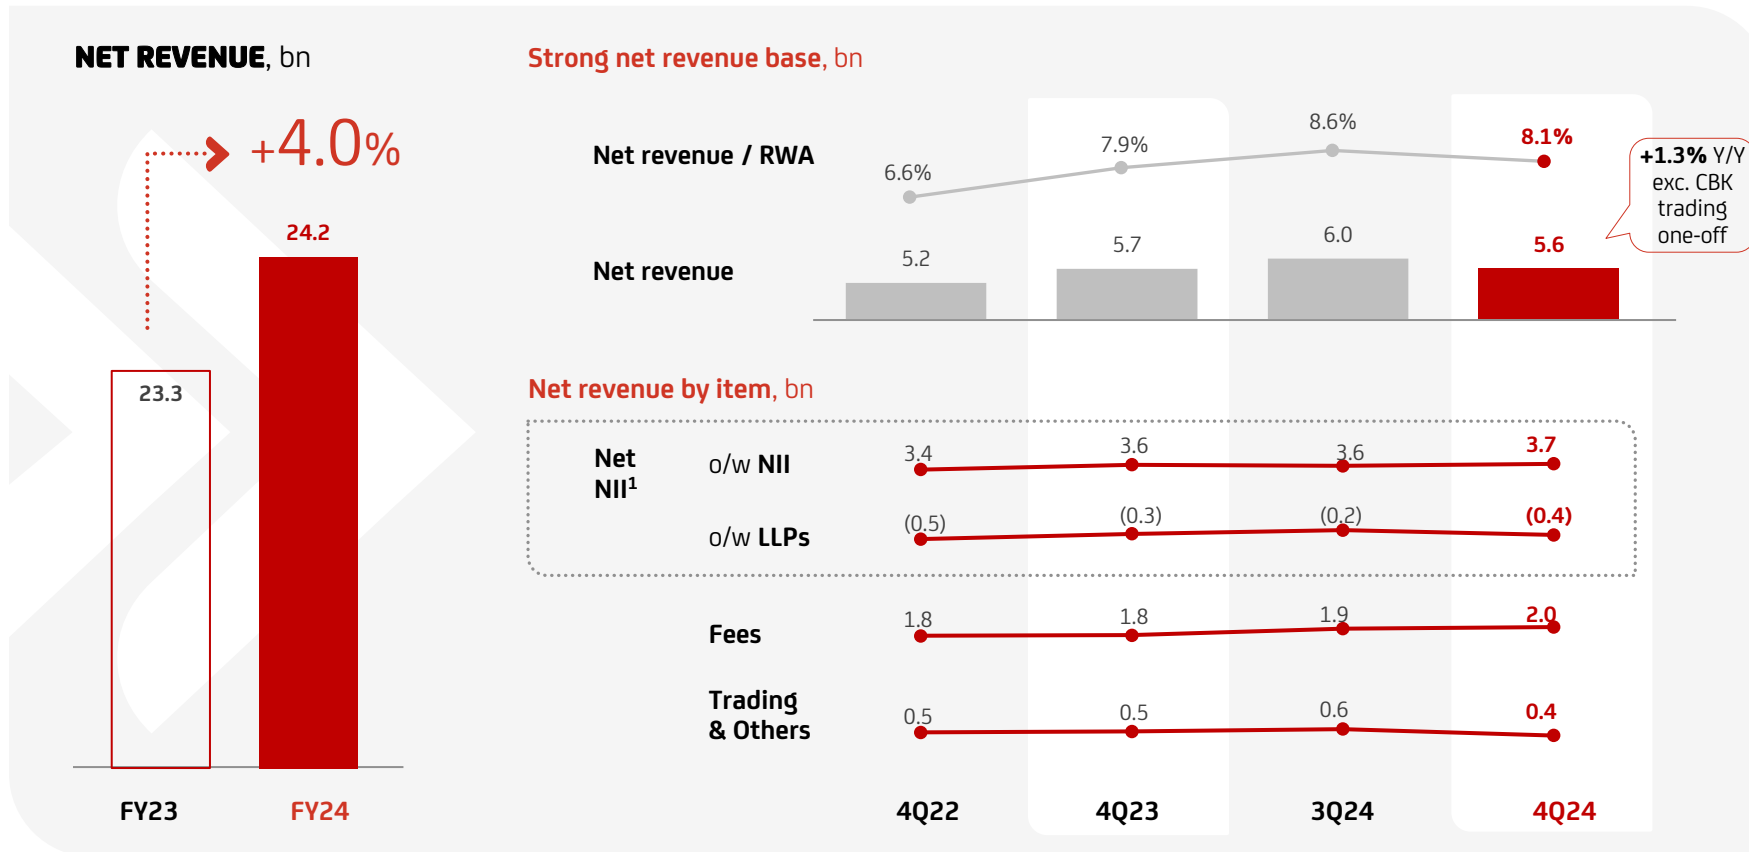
NET REVENUE, bn

+4.0%

24.2

23.3

FY23 FY24

Strong net revenue base, bn

Net revenue / RWA

6.6% 7.9% 8.6% 8.1%

+1.3% Y/Y exc. CBK trading one-off

Net revenue

5.2 5.7 6.0 5.6

Net revenue by item, bn

Net NII$^1$

o/w NII 3.4 3.6 3.6 3.7

o/w LLPs (0.5) (0.3) (0.2) (0.4)

Fees 1.8 1.8 1.9 2.0

Trading & Others 0.5 0.5 0.6 0.4

4Q22 4Q23 3Q24 4Q24